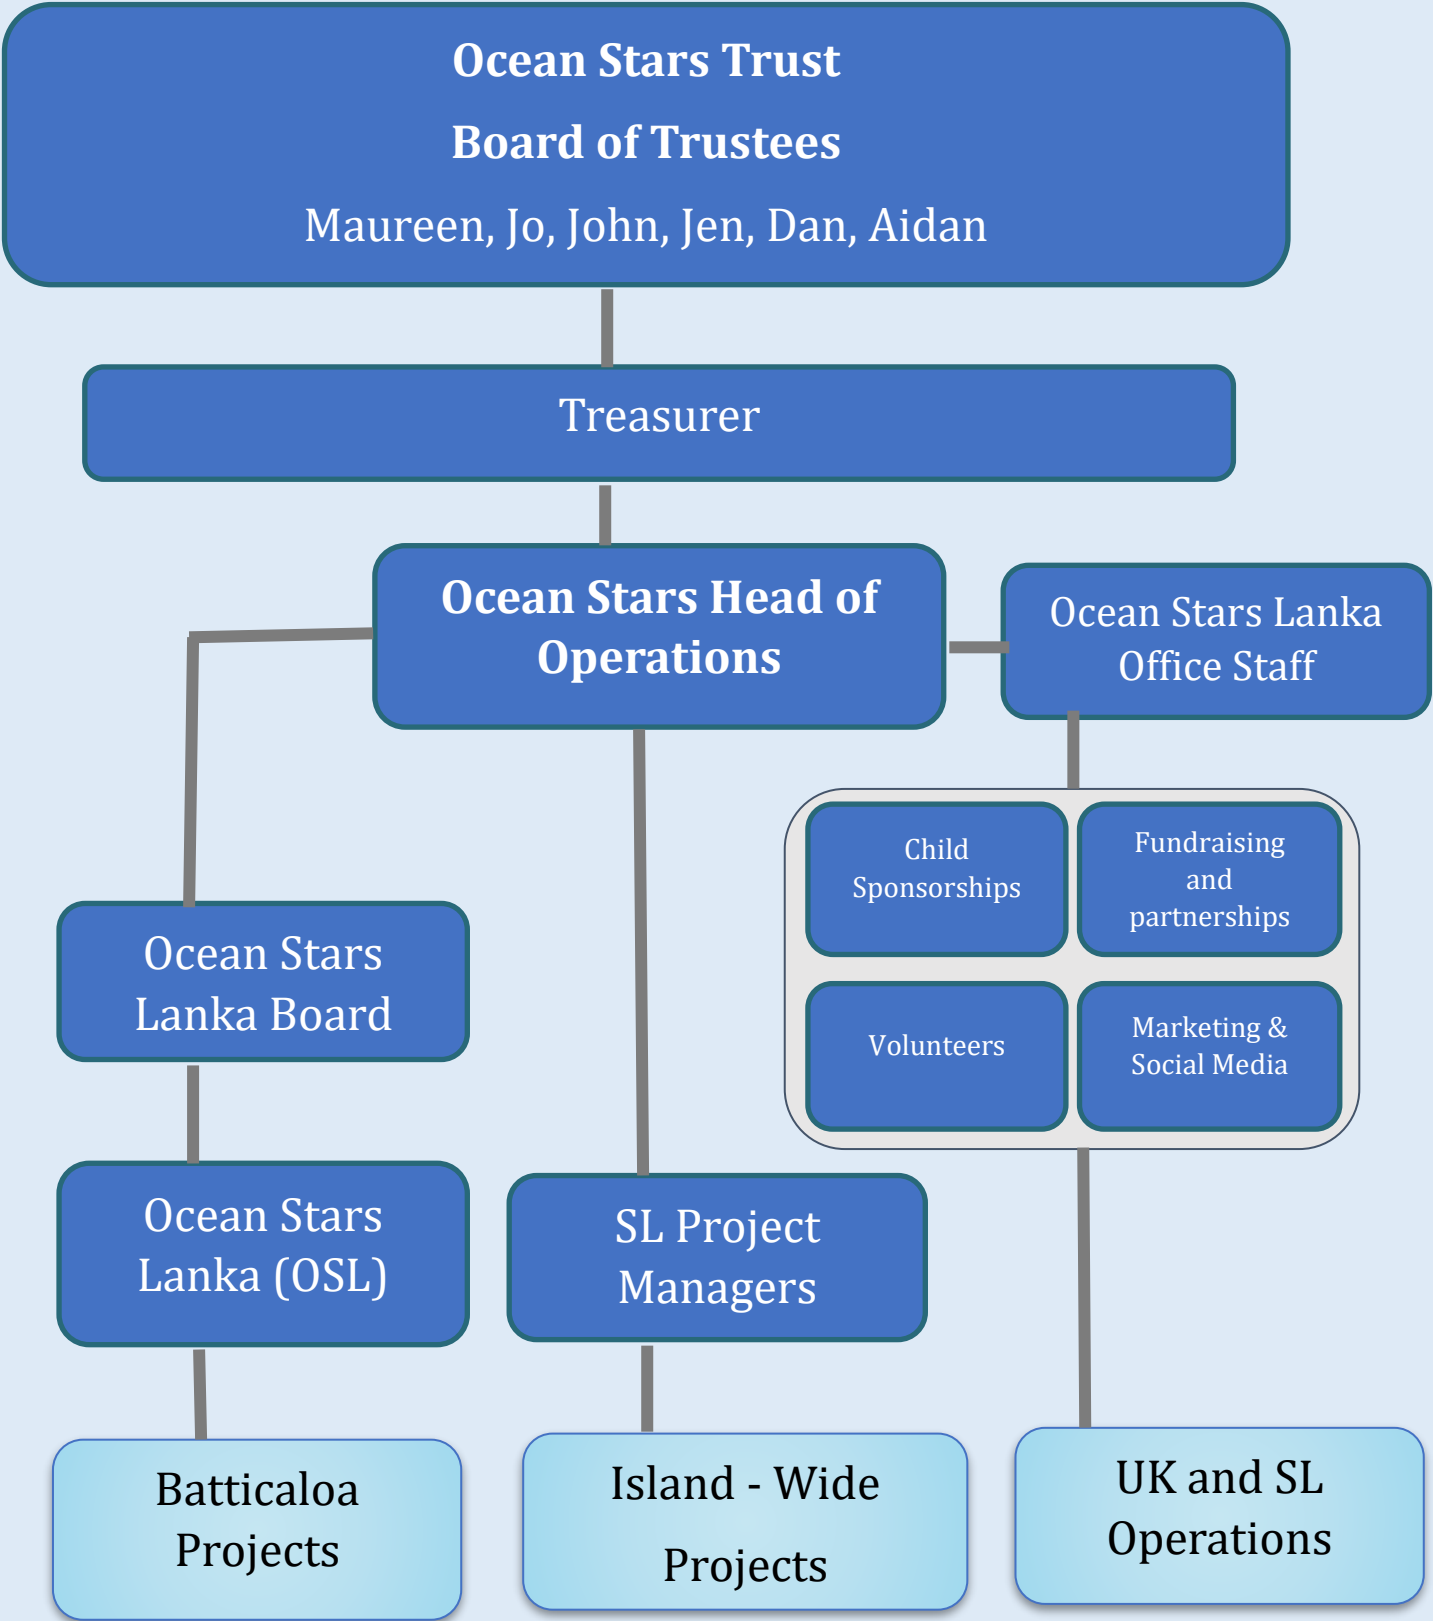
Ocean Stars Trust

Board of Trustees

Maureen, Jo, John, Jen, Dan, Aidan

Treasurer

Ocean Stars Head of Operations

Ocean Stars Lanka Office Staff

Child Sponsorships

Fundraising and partnerships

Volunteers

Marketing & Social Media

Ocean Stars Lanka Board

Ocean Stars Lanka (OSL)

SL Project Managers

Batticaloa Projects

Island - Wide Projects

UK and SL Operations